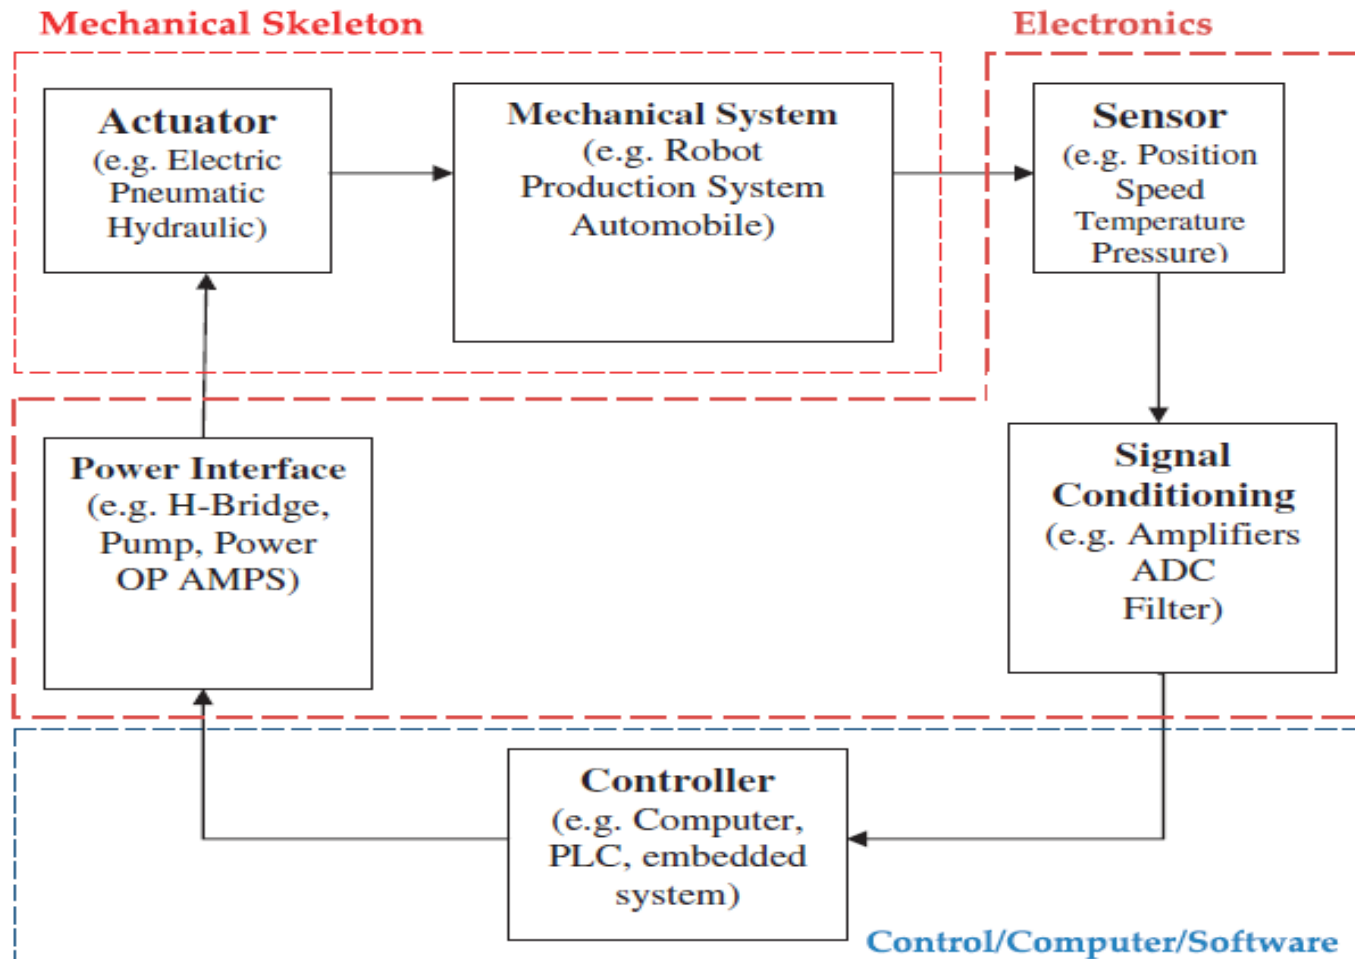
Mechanical Skeleton

Electronics

Actuator
(e.g. Electric
Pneumatic
Hydraulic)

Mechanical System
(e.g. Robot
Production System
Automobile)

Sensor
(e.g. Position
Speed
Temperature
Pressure)

Power Interface
(e.g. H-Bridge,
Pump, Power
OP AMPS)

Signal
Conditioning
(e.g. Amplifiers
ADC
Filter)

Controller
(e.g. Computer,
PLC, embedded
system)

Control/Computer/Software